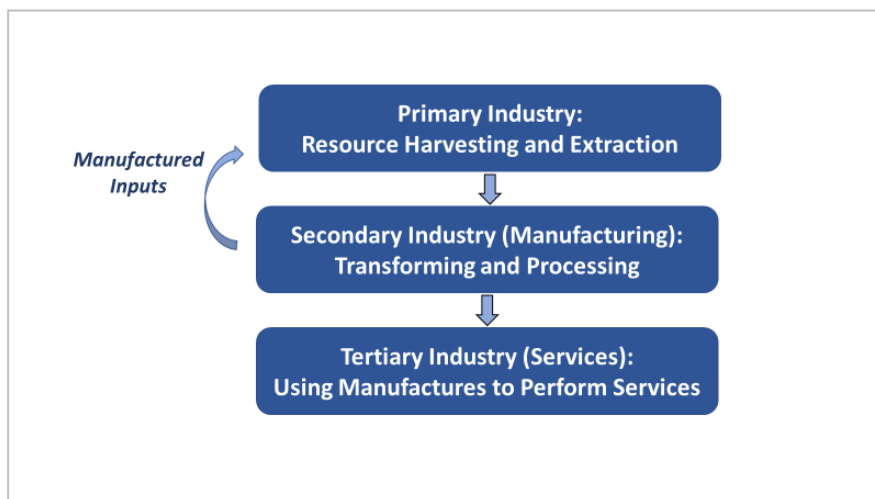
Primary Industry:
Resource Harvesting and Extraction

Manufactured Inputs

Secondary Industry (Manufacturing):
Transforming and Processing

Tertiary Industry (Services):
Using Manufactures to Perform Services